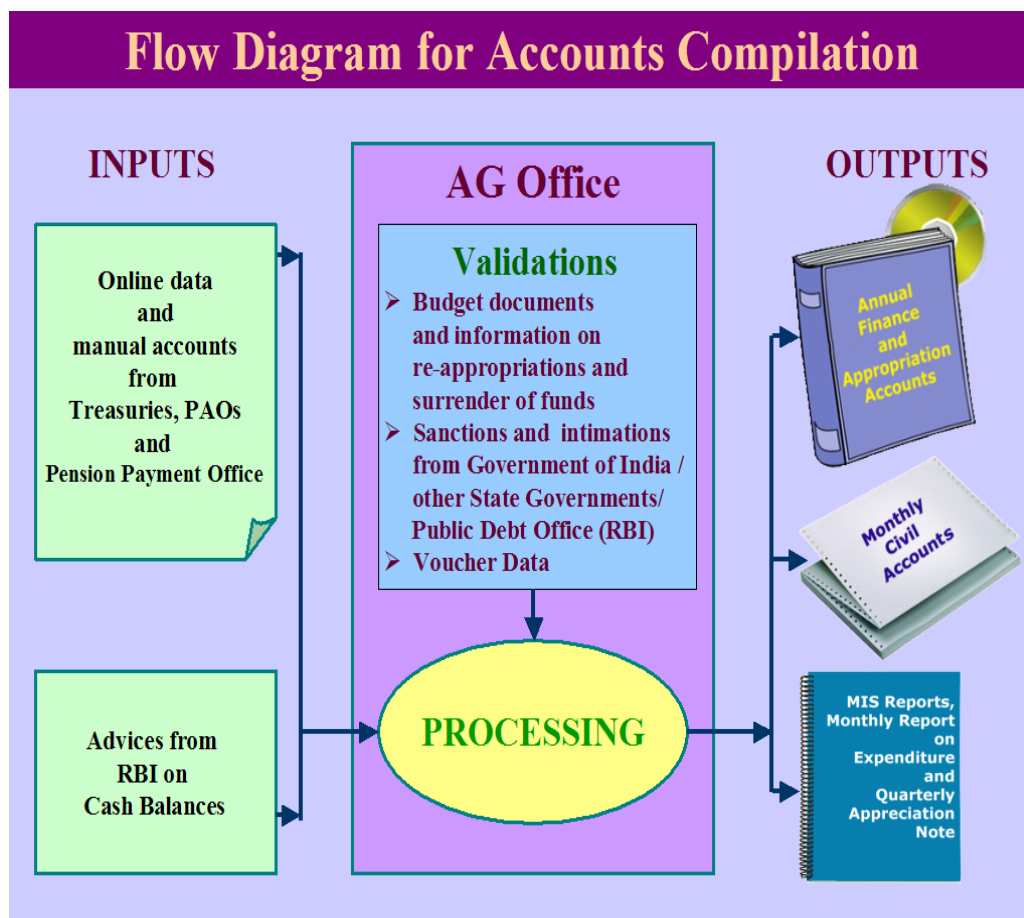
Flow Diagram for Accounts Compilation

INPUTS

Online data and manual accounts from Treasuries, PAOs and Pension Payment Office

Advices from RBI on Cash Balances

AG Office

Validations

➢ Budget documents and information on re-appropriations and surrender of funds
➢ Sanctions and intimations from Government of India / other State Governments/ Public Debt Office (RBI)
➢ Voucher Data

PROCESSING

OUTPUTS

Annual Finance and Appropriation Accounts

Monthly Civil Accounts

MIS Reports, Monthly Report on Expenditure and Quarterly Appreciation Note